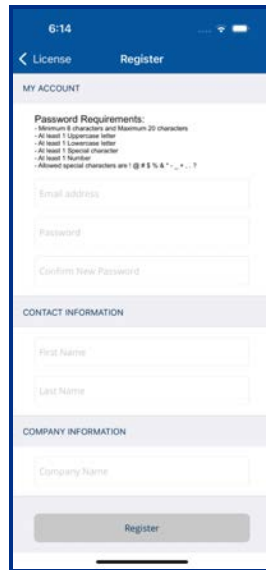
6:14

License

Register

MY ACCOUNT

Password Requirements:
- Minimum 8 characters and Maximum 20 characters
- At least 1 Uppercase letter
- At least 1 Lowercase letter
- At least 1 Special character
- At least 1 Number
- Allowed special characters are ! @ # $ % & * - _ + . : ?

Email address

Password

Confirm New Password

CONTACT INFORMATION

First Name

Last Name

COMPANY INFORMATION

Company Name

Register